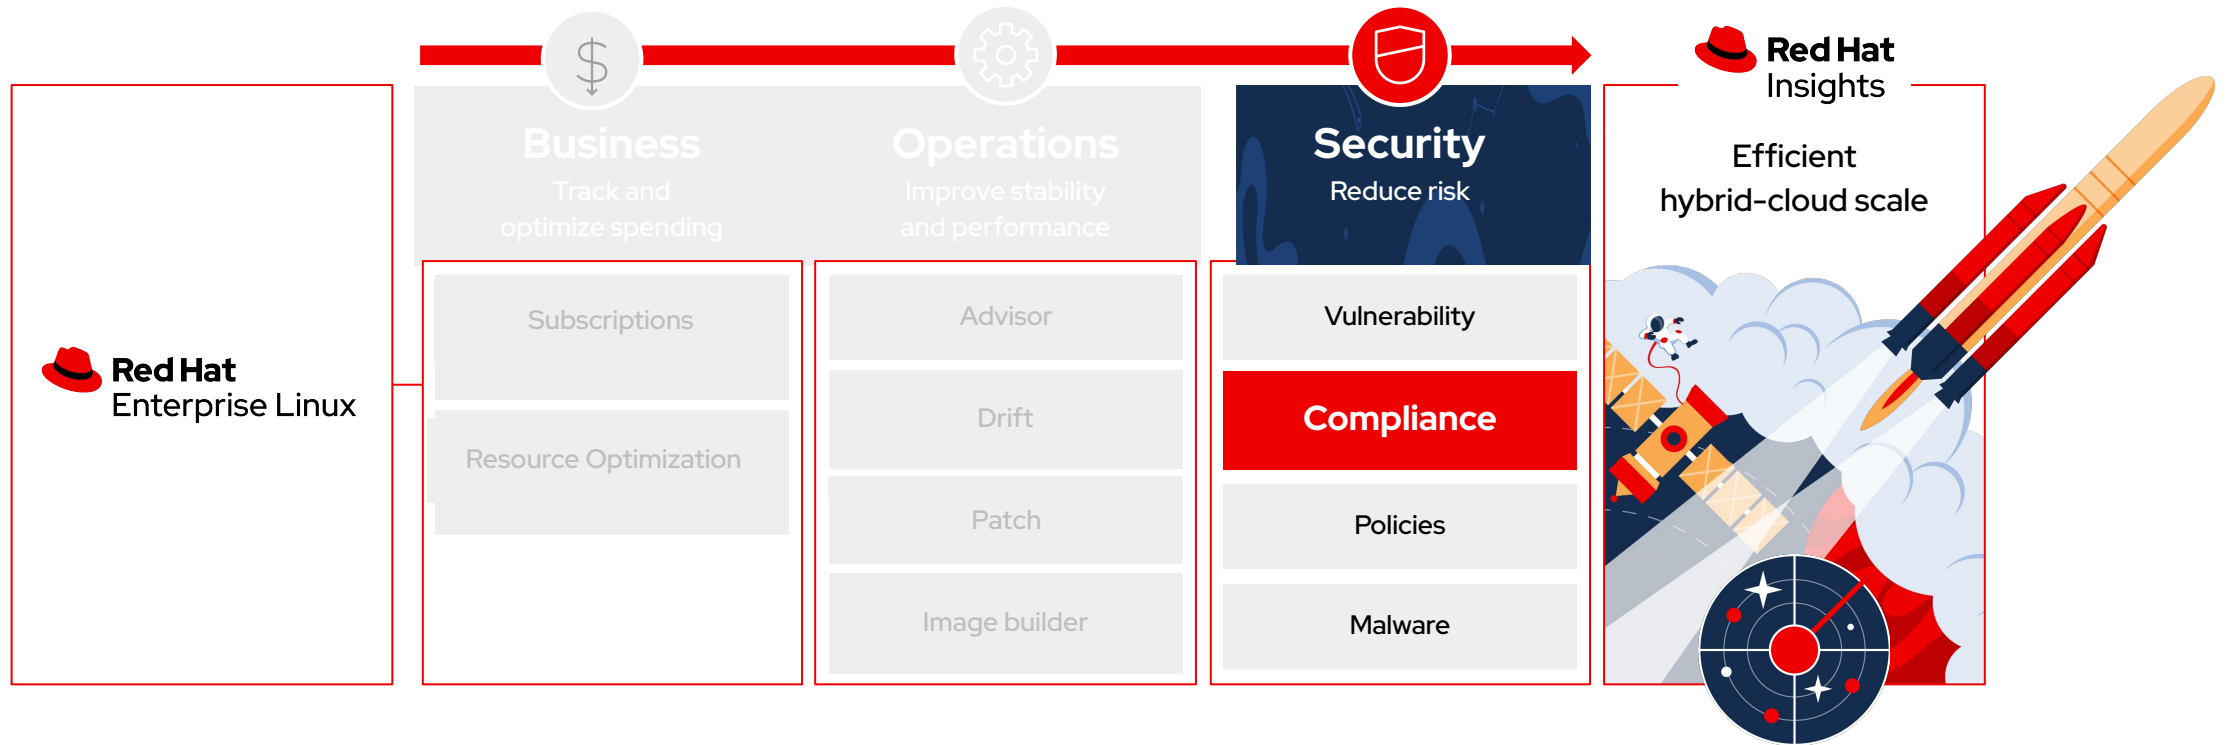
Red Hat
Enterprise Linux

Business
Track and optimize spending

Subscriptions

Resource Optimization

Operations
Improve stability and performance

Advisor

Drift

Patch

Image builder

Security
Reduce risk

Vulnerability

Compliance

Policies

Malware

Red Hat
Insights

Efficient hybrid-cloud scale